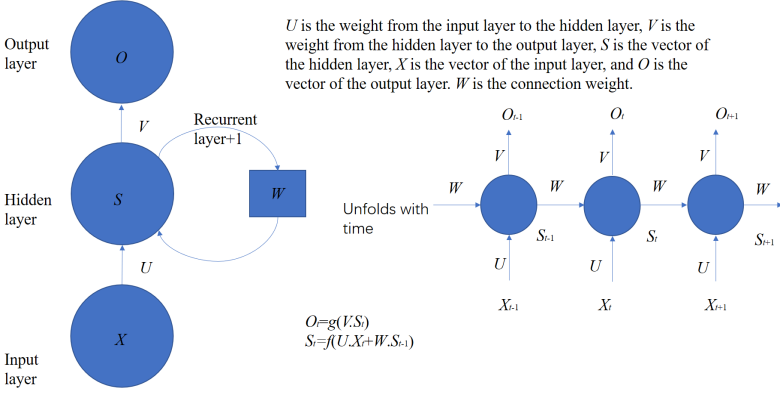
$U$ is the weight from the input layer to the hidden layer, $V$ is the weight from the hidden layer to the output layer, $S$ is the vector of the hidden layer, $X$ is the vector of the input layer, and $O$ is the vector of the output layer. $W$ is the connection weight.

Output layer

$O$

$V$

Recurrent layer+1

Hidden layer

$S$

$W$

$U$

$X$

Input layer

$O_{t-1}$ $O_t$ $O_{t+1}$

$V$ $V$ $V$

$W$ $W$ $W$ $W$

Unfolds with time

$S_{t-1}$ $S_t$ $S_{t+1}$

$U$ $U$ $U$

$X_{t-1}$ $X_t$ $X_{t+1}$

$O_t=g(V.S_t)$
$S_t=f(U.X_t+W.S_{t-1})$